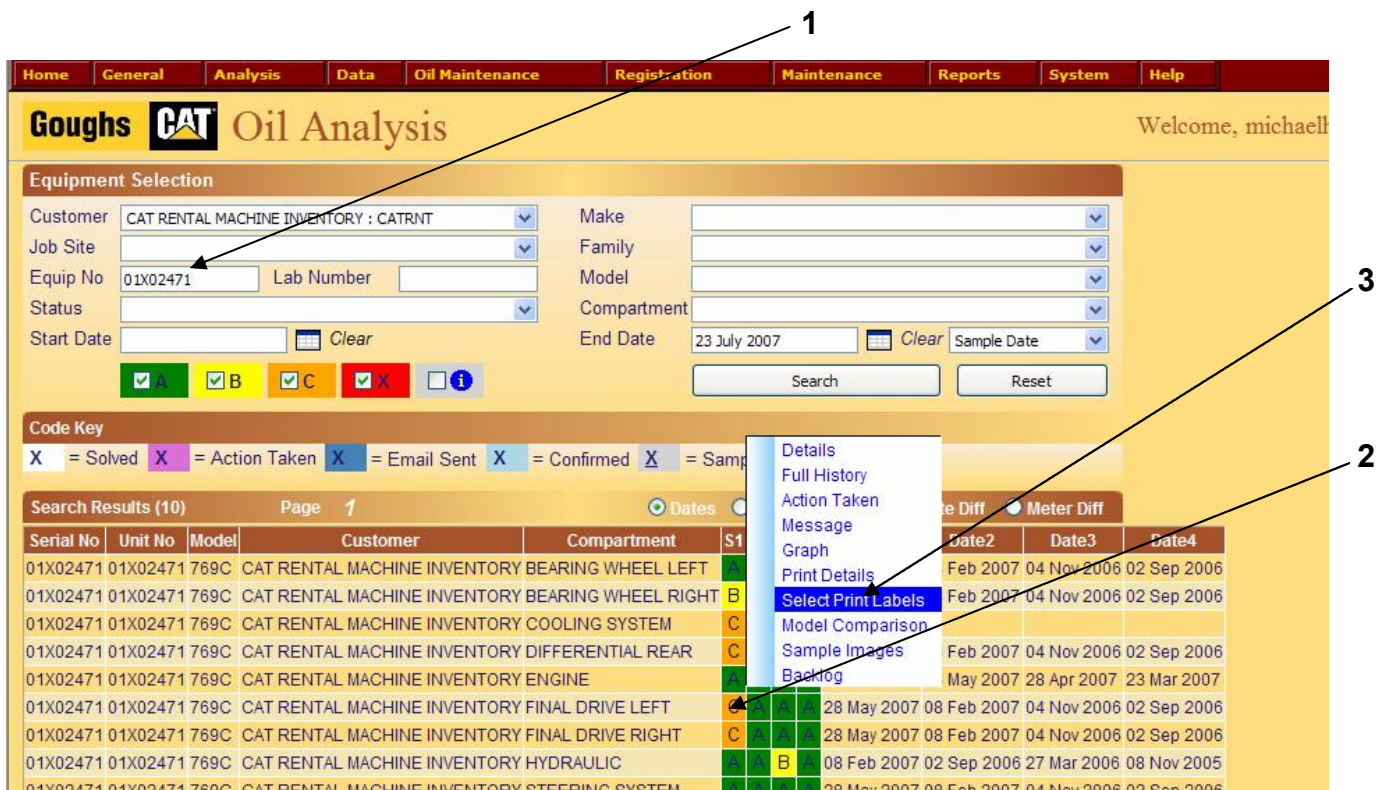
1

Home General Analysis Data Oil Maintenance Registration Maintenance Reports System Help

Goughs CAT Oil Analysis

Welcome, michaelh

Equipment Selection

Customer CAT RENTAL MACHINE INVENTORY : CATRNT
Job Site
Equip No 01X02471 Lab Number
Status
Start Date Clear

Make
Family
Model
Compartment
End Date 23 July 2007 Clear Sample Date

A B C X

Search Reset

3

Code Key

X = Solved X = Action Taken X = Email Sent X = Confirmed X = Samp

2

Details
Full History
Action Taken
Message
Graph
Print Details
Select Print Labels
Model Comparison
Sample Images
Backlog

Search Results (10) Page 1 Dates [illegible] te Diff Meter Diff

| Serial No | Unit No | Model | Customer | Compartment | S1 | | | | | Date2 | Date3 | Date4 |
|---|---|---|---|---|---|---|---|---|---|---|---|---|
| 01X02471 | 01X02471 | 769C | CAT RENTAL MACHINE INVENTORY | BEARING WHEEL LEFT | A | | | | | Feb 2007 | 04 Nov 2006 | 02 Sep 2006 |
| 01X02471 | 01X02471 | 769C | CAT RENTAL MACHINE INVENTORY | BEARING WHEEL RIGHT | B | | | | | Feb 2007 | 04 Nov 2006 | 02 Sep 2006 |
| 01X02471 | 01X02471 | 769C | CAT RENTAL MACHINE INVENTORY | COOLING SYSTEM | C | | | | | | | |
| 01X02471 | 01X02471 | 769C | CAT RENTAL MACHINE INVENTORY | DIFFERENTIAL REAR | C | | | | | Feb 2007 | 04 Nov 2006 | 02 Sep 2006 |
| 01X02471 | 01X02471 | 769C | CAT RENTAL MACHINE INVENTORY | ENGINE | A | | | | | May 2007 | 28 Apr 2007 | 23 Mar 2007 |
| 01X02471 | 01X02471 | 769C | CAT RENTAL MACHINE INVENTORY | FINAL DRIVE LEFT | C | A | A | A | 28 May 2007 | 08 Feb 2007 | 04 Nov 2006 | 02 Sep 2006 |
| 01X02471 | 01X02471 | 769C | CAT RENTAL MACHINE INVENTORY | FINAL DRIVE RIGHT | C | A | A | A | 28 May 2007 | 08 Feb 2007 | 04 Nov 2006 | 02 Sep 2006 |
| 01X02471 | 01X02471 | 769C | CAT RENTAL MACHINE INVENTORY | HYDRAULIC | A | A | B | A | 08 Feb 2007 | 02 Sep 2006 | 27 Mar 2006 | 08 Nov 2005 |
| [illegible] | | | | | | | | | | | | |